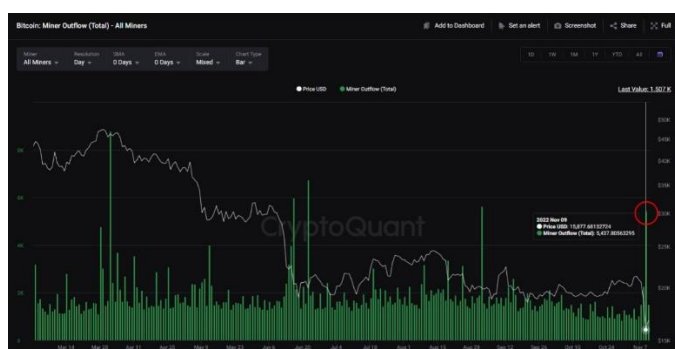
Bitcoin: Miner Outflow (Total) - All Miners

Add to Dashboard
Set an alert
Screenshot
Share
Full

Miner
All Miners
Resolution
Day
SMA
0 Days
EMA
0 Days
Scale
Mixed
Chart Type
Bar

1D
1W
1M
1Y
YTD
All

Price USD
Miner Outflow (Total)

Last Value: 1,507 K

CryptoQuant

2022 Nov 09
Price USD: 15,877.68132724
Miner Outflow (Total): 5,437.80363295

$50K
$45K
$40K
$35K
$30K
$25K
$20K
$15K
$10K

8K
6K
4K
2K
0

Mar 14
Mar 28
Apr 11
Apr 25
May 9
May 23
Jun 6
Jun 20
Jul 4
Jul 18
Aug 1
Aug 15
Aug 29
Sep 12
Sep 26
Oct 10
Oct 24
Nov 7